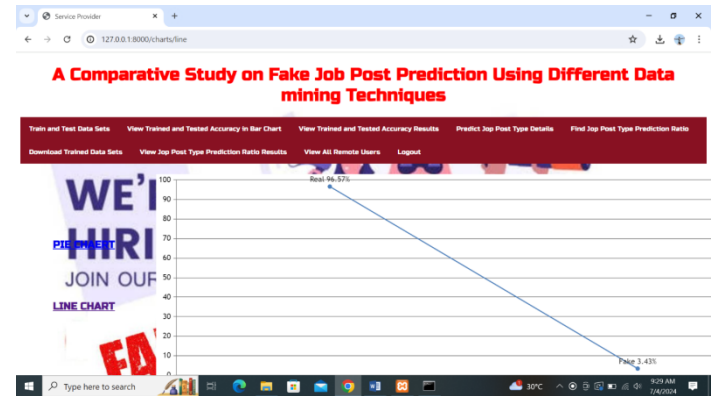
Service Provider
127.0.0.1:8000/charts/line

A Comparative Study on Fake Job Post Prediction Using Different Data mining Techniques

Train and Test Data Sets View Trained and Tested Accuracy in Bar Chart View Trained and Tested Accuracy Results Predict Jop Post Type Details Find Jop Post Type Prediction Ratio Download Trained Data Sets View Jop Post Type Prediction Ratio Results View All Remote Users Logout

WE'
HIRI
JOIN OUR

PIE CHART

LINE CHART

100
90
80
70
60
50
40
30
20
10
0

Real 96.57%
Fake 3.43%

Type here to search
30°C
9:29 AM
7/4/2024